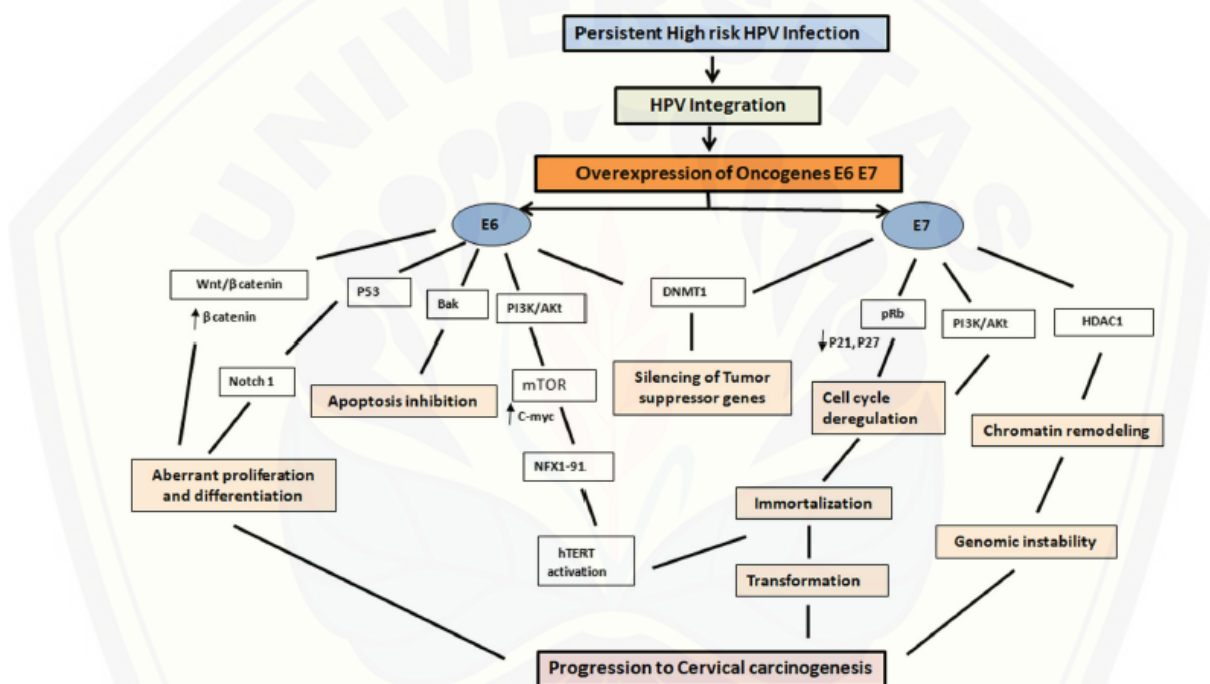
Persistent High risk HPV Infection

HPV Integration

Overexpression of Oncogenes E6 E7

E6

E7

Wnt/β catenin

↑β catenin

P53

Bak

PI3K/AKt

DNMT1

pRb

PI3K/AKt

HDAC1

Notch 1

Apoptosis inhibition

mTOR

↑C-myc

Silencing of Tumor suppressor genes

↓P21, P27

Cell cycle deregulation

Chromatin remodeling

Aberrant proliferation and differentiation

NFX1-91

Immortalization

Genomic instability

hTERT activation

Transformation

Progression to Cervical carcinogenesis